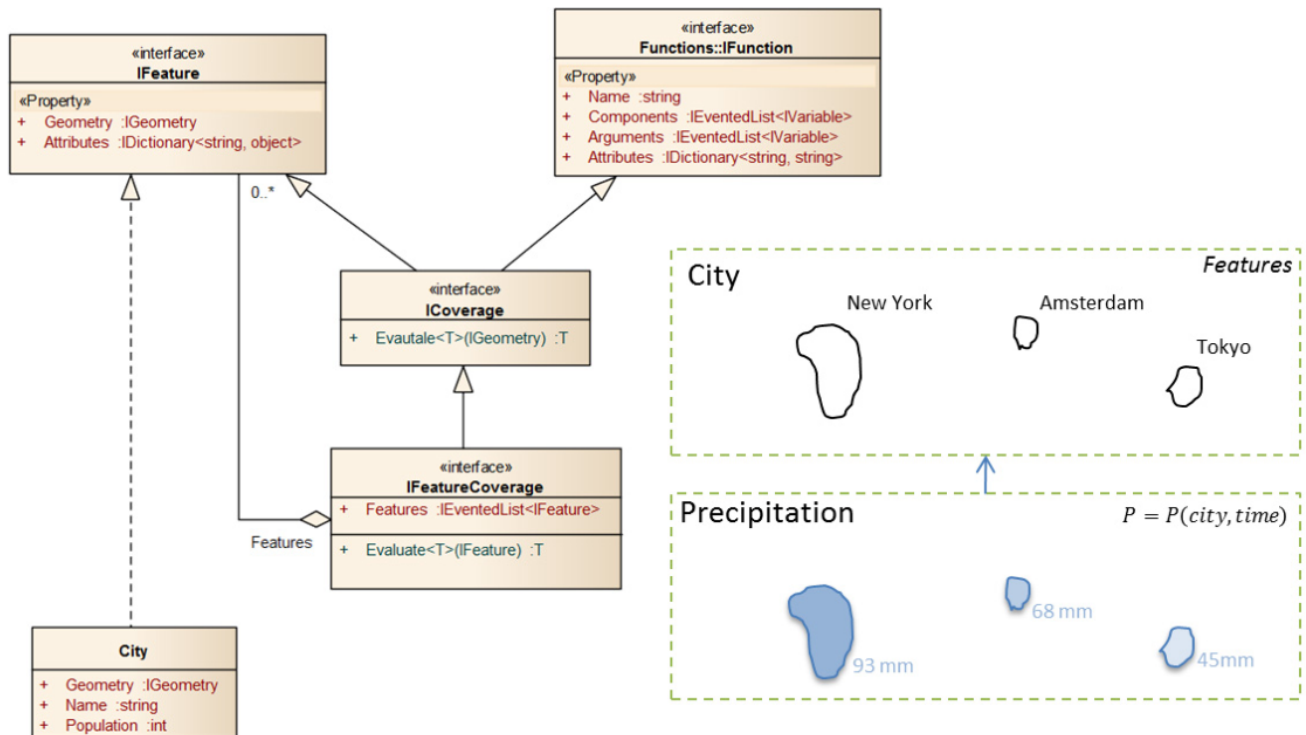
«interface»
IFeature

«Property»
+ Geometry :IGeometry
+ Attributes :IDictionary<string, object>

«interface»
Functions::IFunction

«Property»
+ Name :string
+ Components :IEventedList<IVariable>
+ Arguments :IEventedList<IVariable>
+ Attributes :IDictionary<string, string>

0..*

«interface»
ICoverage

+ Evautale<T>(IGeometry) :T

«interface»
IFeatureCoverage

+ Features :IEventedList<IFeature>

+ Evaluate<T>(IFeature) :T

Features

City

+ Geometry :IGeometry
+ Name :string
+ Population :int

City

Features

New York

Amsterdam

Tokyo

Precipitation

$P = P(city, time)$

68 mm

93 mm

45mm